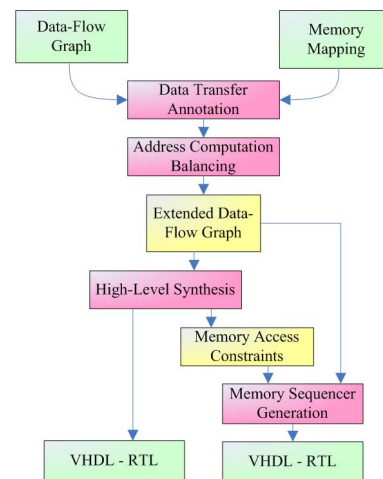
Data-Flow Graph

Memory Mapping

Data Transfer Annotation

Address Computation Balancing

Extended Data-Flow Graph

High-Level Synthesis

Memory Access Constraints

Memory Sequencer Generation

VHDL - RTL

VHDL - RTL